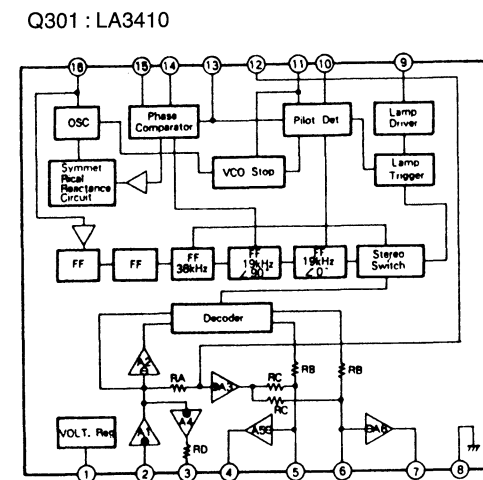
Q301 : LA3410

18 15 14 13 12 11 10 9

OSC

Phase Comparator

Pilot Det

Lamp Driver

Symmet Rical Reactance Circuit

VCO Stop

Lamp Trigger

FF

FF

FF 38kHz

FF 19kHz ∠90°

FF 19kHz ∠0°

Stereo Switch

Decoder

A2

RA

A3

RC

RB

RB

RC

A1

A4

RD

A5

A6

VOLT. Reg

1 2 3 4 5 6 7 8